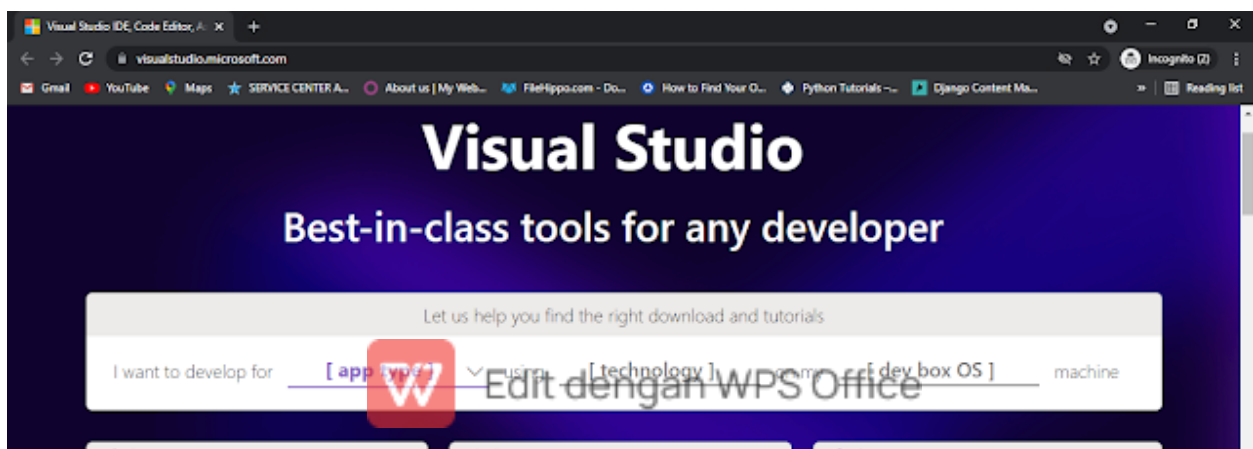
Visual Studio IDE, Code Editor, A ×

visualstudio.microsoft.com

Incognito (2)

Gmail YouTube Maps SERVICE CENTER A... About us | My Web... FileHippo.com - Do... How to Find Your O... Python Tutorials –... Django Content Ma... » Reading list

Visual Studio

Best-in-class tools for any developer

Let us help you find the right download and tutorials

I want to develop for [ app type ] using [ technology ] on my [ dev box OS ] machine

W Edit dengan WPS Office